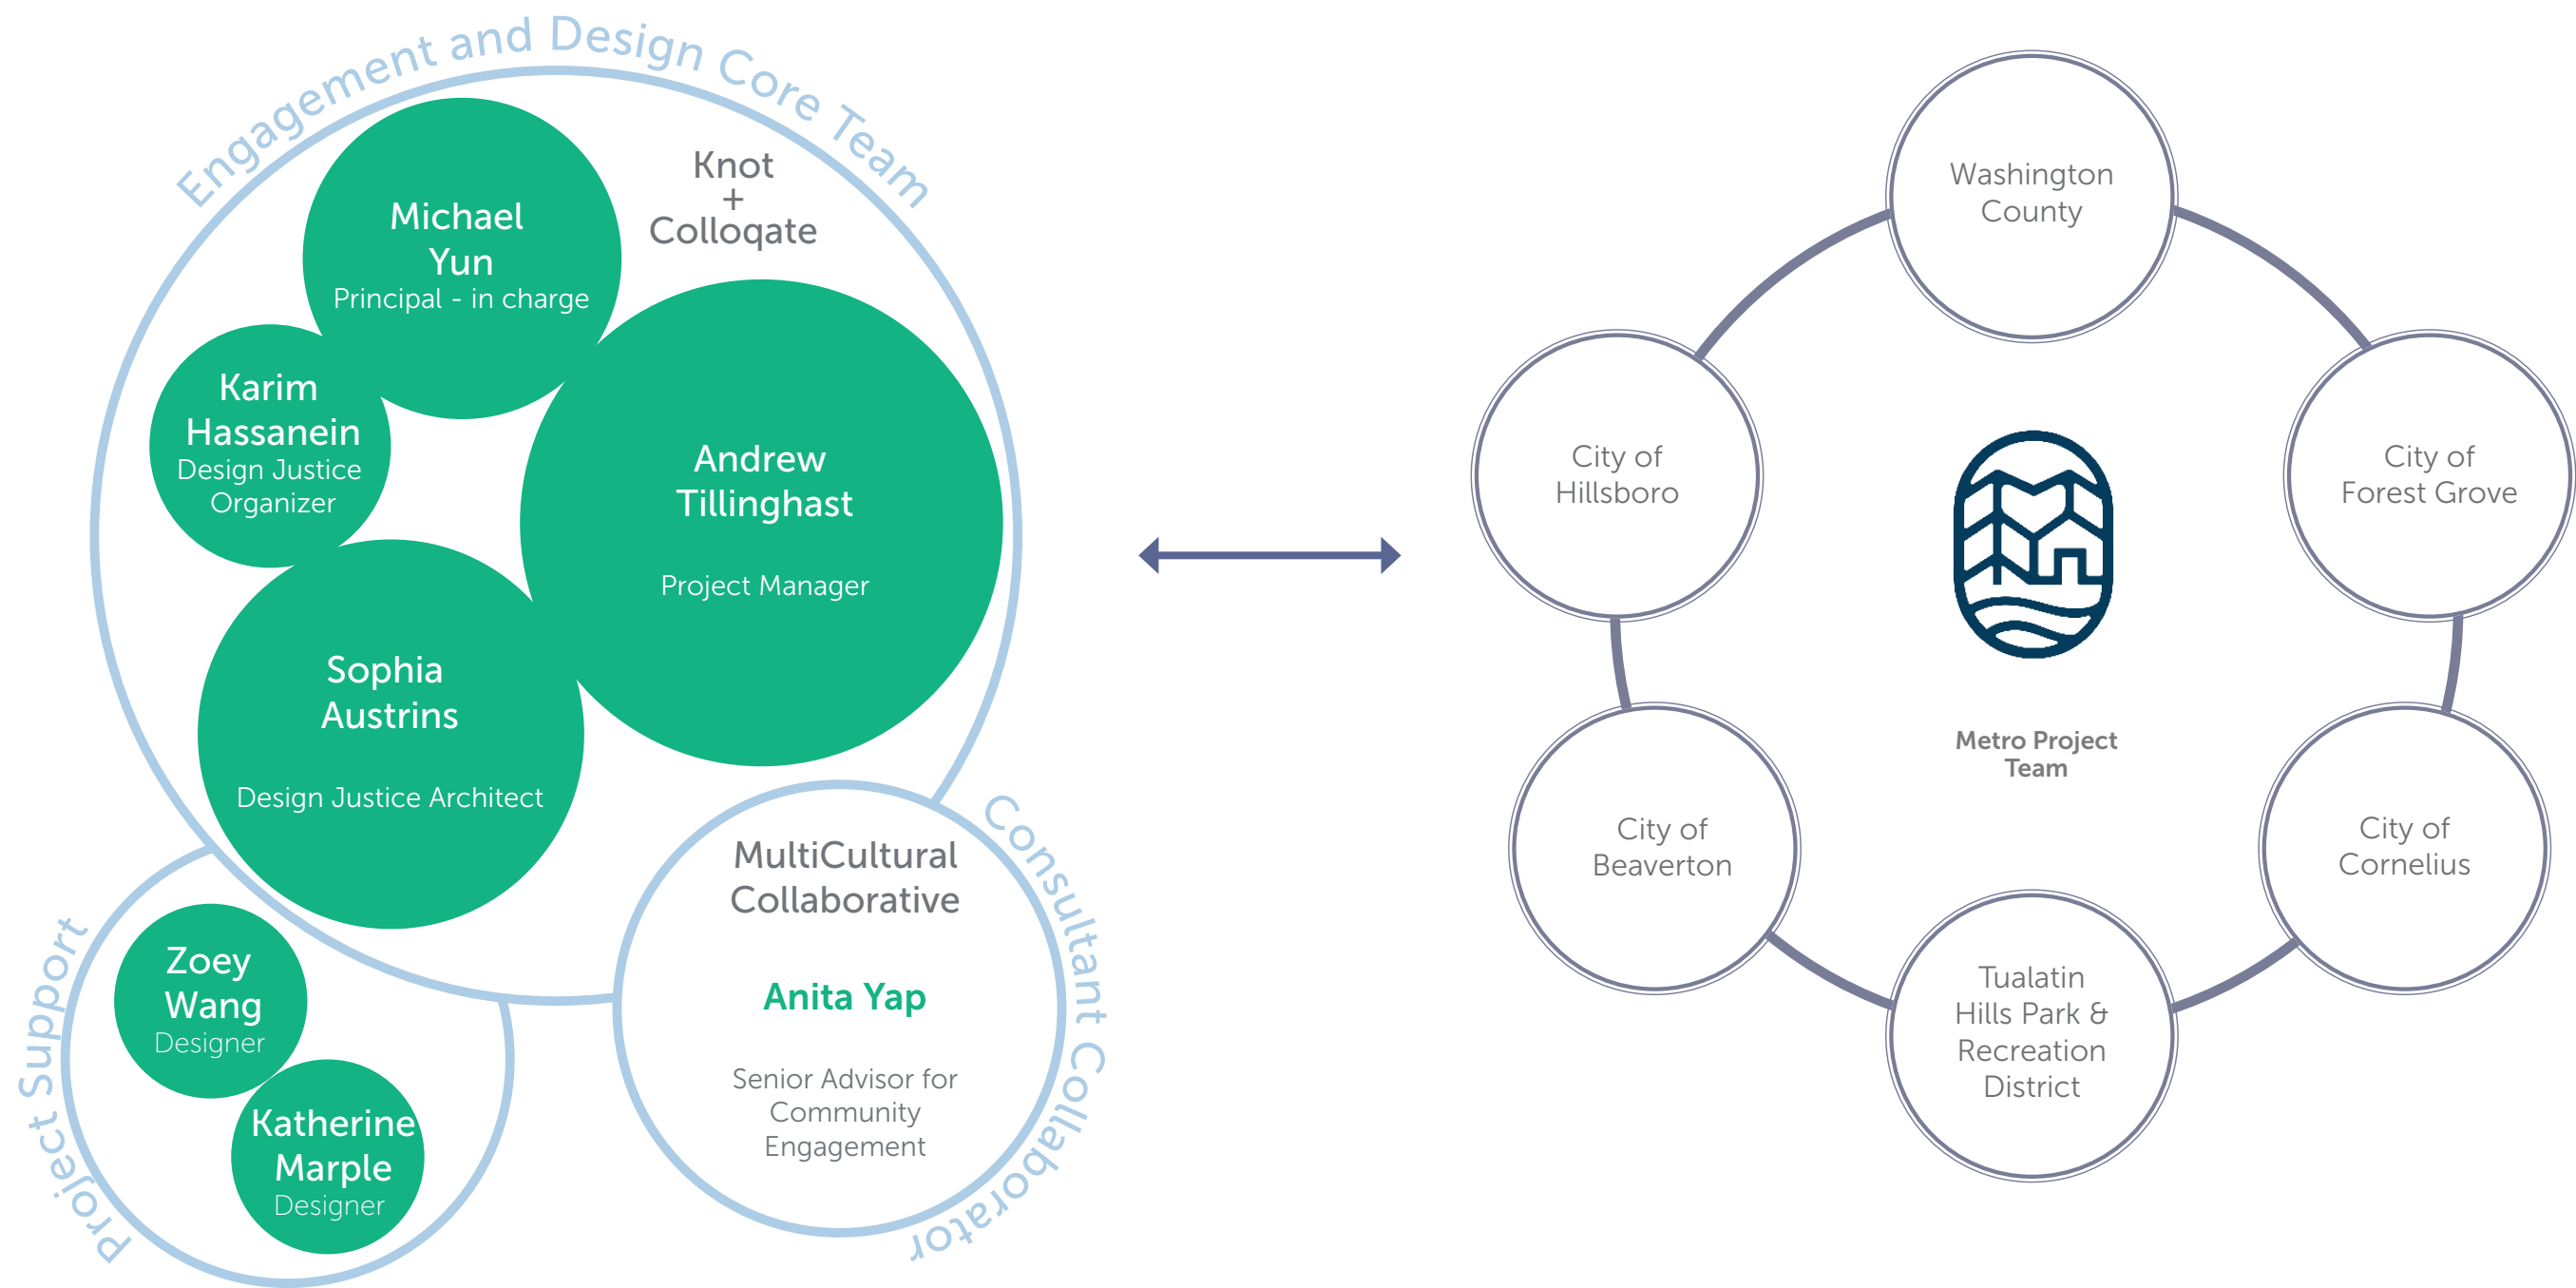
Engagement and Design Core Team

Knot + Colloqate

Michael Yun
Principal - in charge

Karim Hassanein
Design Justice Organizer

Andrew Tillinghast
Project Manager

Sophia Austrins
Design Justice Architect

Project Support

Zoey Wang
Designer

Katherine Marple
Designer

Consultant Collaborator

MultiCultural Collaborative

Anita Yap

Senior Advisor for Community Engagement

Washington County

City of Hillsboro

City of Forest Grove

City of Beaverton

City of Cornelius

Tualatin Hills Park & Recreation District

Metro Project Team